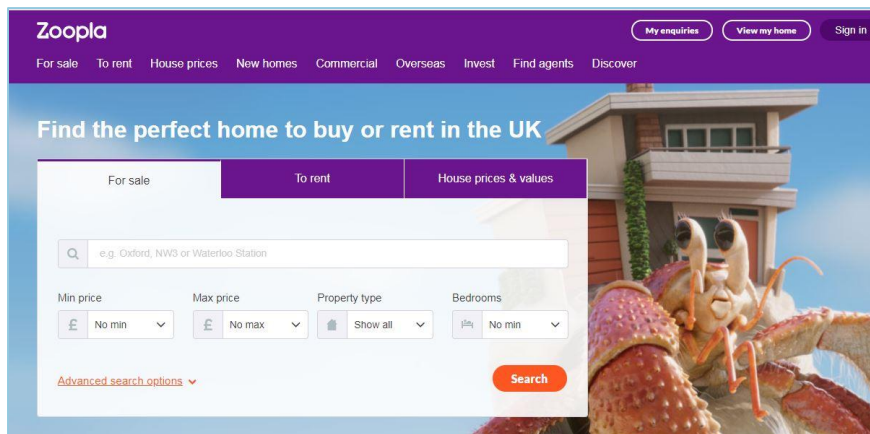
Zoopla

My enquiries View my home Sign in

For sale To rent House prices New homes Commercial Overseas Invest Find agents Discover

Find the perfect home to buy or rent in the UK

For sale | To rent | House prices & values

e.g. Oxford, NW3 or Waterloo Station

Min price
£ No min

Max price
£ No max

Property type
Show all

Bedrooms
No min

Advanced search options

Search